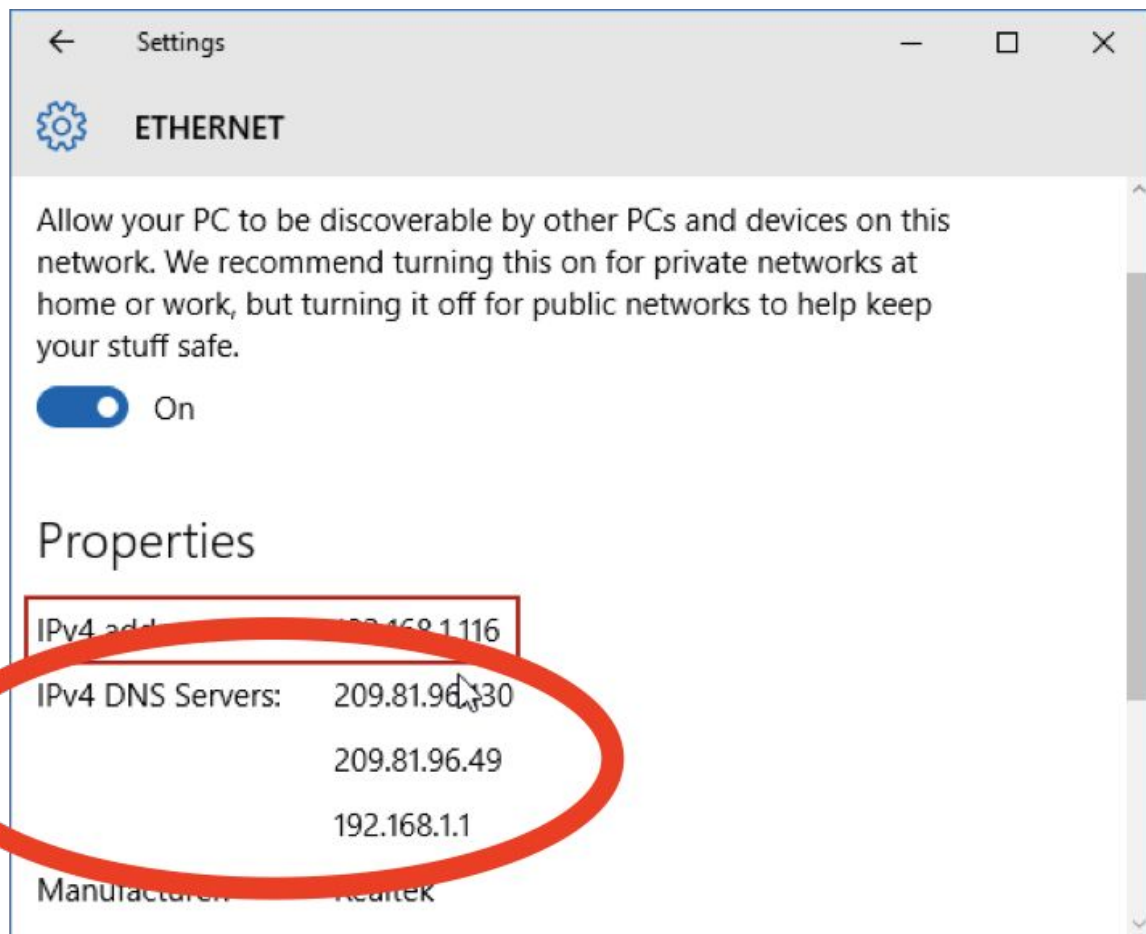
Settings

ETHERNET

Allow your PC to be discoverable by other PCs and devices on this network. We recommend turning this on for private networks at home or work, but turning it off for public networks to help keep your stuff safe.

On

Properties

IPv4 add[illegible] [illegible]168.1.116

IPv4 DNS Servers: 209.81.96.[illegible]30
209.81.96.49
192.168.1.1

Manufacture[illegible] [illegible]altek